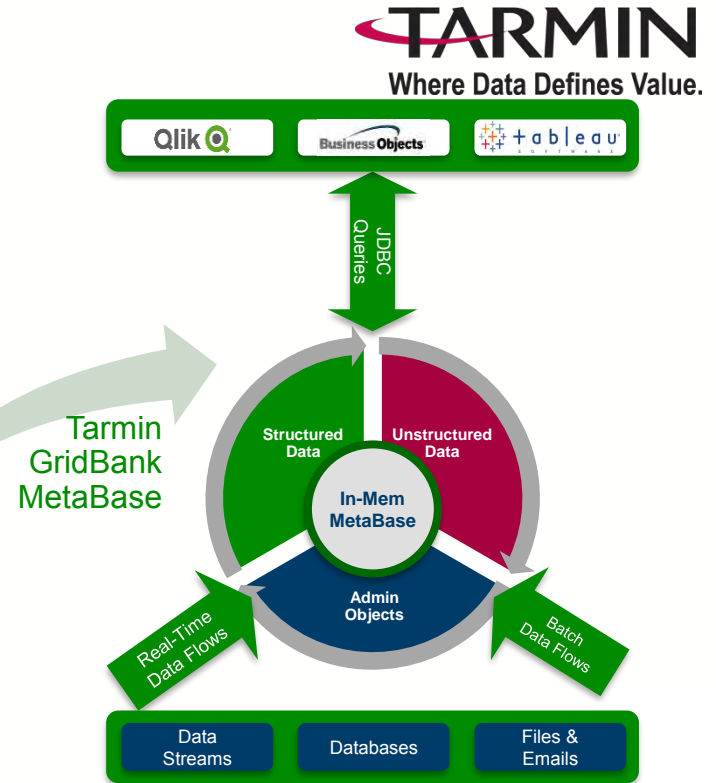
TARMIN
Where Data Defines Value.

Qlik

Business Objects

tableau SOFTWARE

JDBC Queries

Tarmin GridBank MetaBase

Structured Data

Unstructured Data

In-Mem MetaBase

Admin Objects

Real-Time Data Flows

Batch Data Flows

Data Streams

Databases

Files & Emails